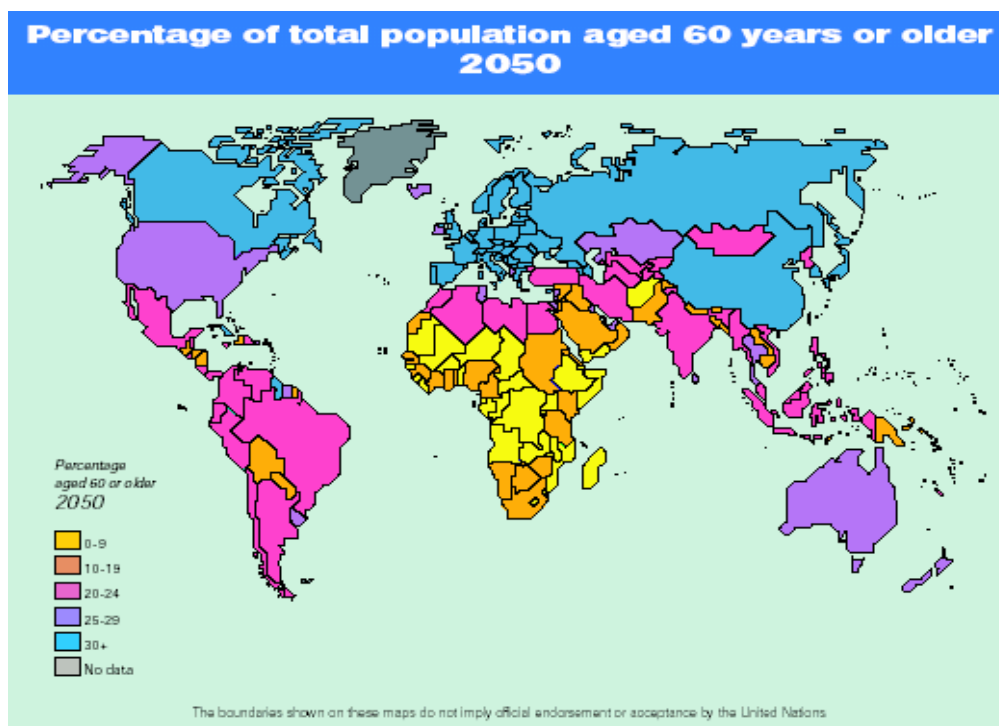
Percentage of total population aged 60 years or older 2050

Percentage aged 60 or older
2050

0-9
10-19
20-24
25-29
30+
No data

The boundaries shown on these maps do not imply official endorsement or acceptance by the United Nations